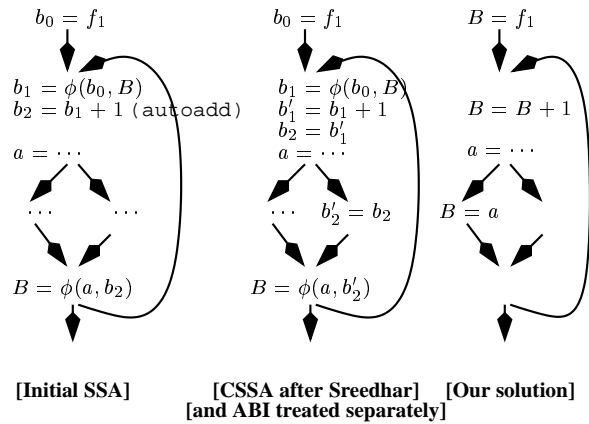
$b_0 = f_1$

$b_1 = \phi(b_0, B)$
$b_2 = b_1 + 1$ (autoadd)

$a = \cdots$

$\cdots$ $\cdots$

$B = \phi(a, b_2)$

$b_0 = f_1$

$b_1 = \phi(b_0, B)$
$b'_1 = b_1 + 1$
$b_2 = b'_1$
$a = \cdots$

$\cdots$ $b'_2 = b_2$

$B = \phi(a, b'_2)$

$B = f_1$

$B = B + 1$

$a = \cdots$

$B = a$

[Initial SSA] [CSSA after Sreedhar] [and ABI treated separately] [Our solution]